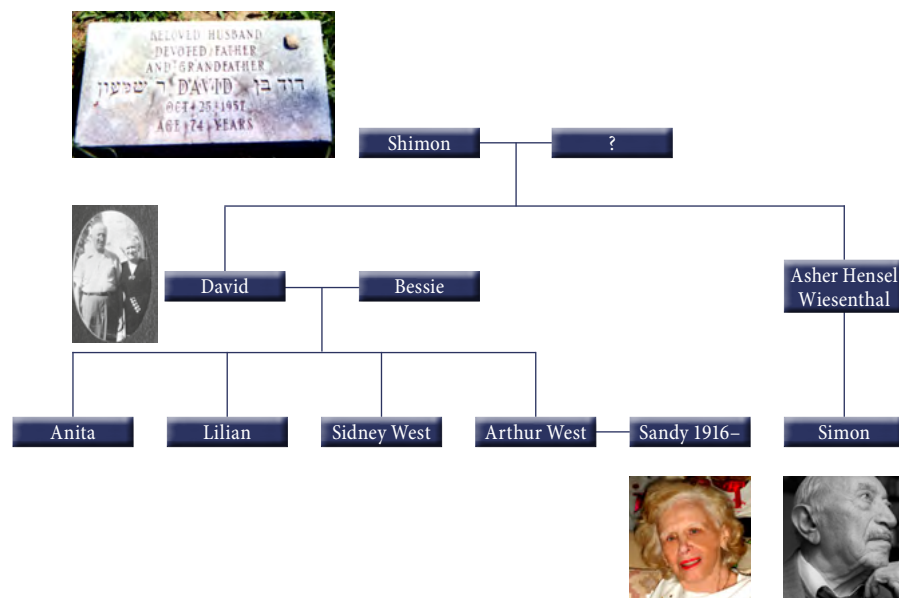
BELOVED HUSBAND
DEVOTED FATHER
AND GRANDFATHER
דוד בן ר׳ שמעון DAVID
OCT 25 1957
AGE 74 YEARS

Shimon

?

David

Bessie

Asher Hensel Wiesenthal

Anita

Lilian

Sidney West

Arthur West

Sandy 1916–

Simon